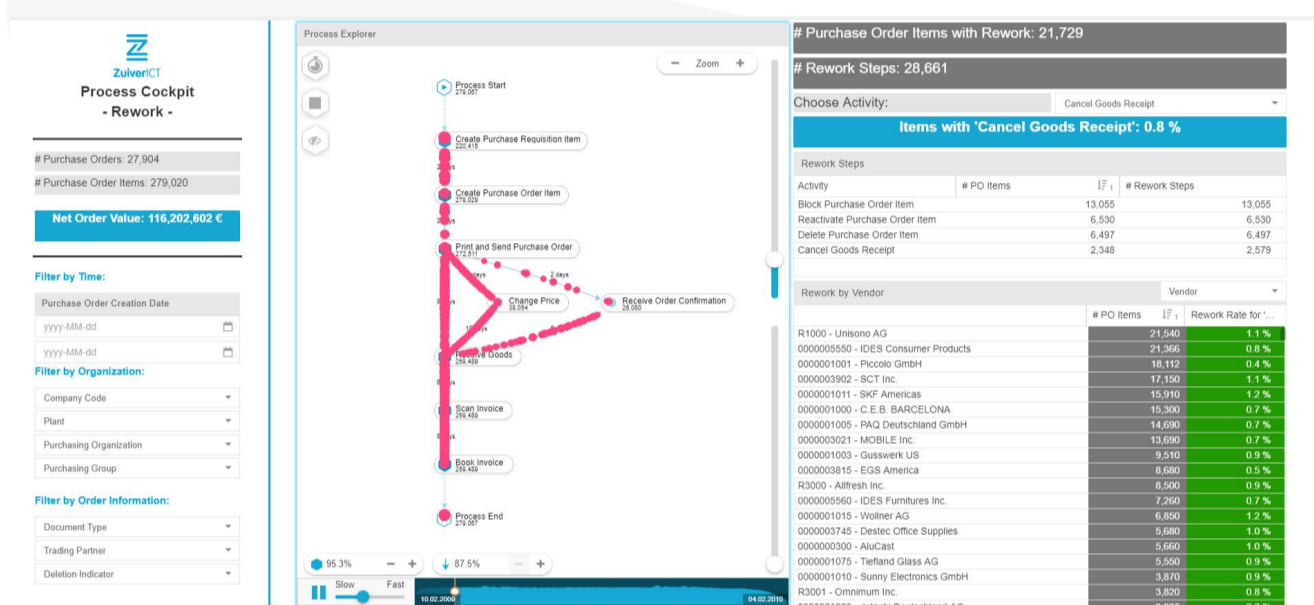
ZuiverICT
Process Cockpit
- Rework -

# Purchase Orders: 27,904

# Purchase Order Items: 279,020

Net Order Value: 116,202,602 €

Filter by Time:

Purchase Order Creation Date

yyyy-MM-dd

yyyy-MM-dd

Filter by Organization:

Company Code

Plant

Purchasing Organization

Purchasing Group

Filter by Order Information:

Document Type

Trading Partner

Deletion Indicator

Process Explorer

Zoom

Process Start
279,067

Create Purchase Requisition Item
220,415

Create Purchase Order Item
279,020

Print and Send Purchase Order
272,511

2 days

Change Price
38,054

Receive Order Confirmation
28,080

Receive Goods
259,459

Scan Invoice
259,489

Book Invoice
259,489

Process End
279,067

95.3%

87.5%

Slow Fast

10.02.2009

04.02.2010

# Purchase Order Items with Rework: 21,729

# Rework Steps: 28,661

Choose Activity:
Cancel Goods Receipt

Items with 'Cancel Goods Receipt': 0.8 %

Rework Steps

| Activity | # PO Items | # Rework Steps |
|---|---|---|
| Block Purchase Order Item | 13,055 | 13,055 |
| Reactivate Purchase Order Item | 6,530 | 6,530 |
| Delete Purchase Order Item | 6,497 | 6,497 |
| Cancel Goods Receipt | 2,348 | 2,579 |

Rework by Vendor
Vendor

| | # PO Items | Rework Rate for '... |
|---|---|---|
| R1000 - Unisono AG | 21,540 | 1.1 % |
| 0000005550 - IDES Consumer Products | 21,366 | 0.8 % |
| 0000001001 - Piccolo GmbH | 18,112 | 0.4 % |
| 0000003902 - SCT Inc. | 17,150 | 1.1 % |
| 0000001011 - SKF Americas | 15,910 | 1.2 % |
| 0000001000 - C.E.B. BARCELONA | 15,300 | 0.7 % |
| 0000001005 - PAQ Deutschland GmbH | 14,690 | 0.7 % |
| 0000003021 - MOBILE Inc. | 13,690 | 0.7 % |
| 0000001003 - Gusswerk US | 9,510 | 0.9 % |
| 0000003815 - EGS America | 8,680 | 0.5 % |
| R3000 - Allfresh Inc. | 8,500 | 0.9 % |
| 0000005560 - IDES Furnitures Inc. | 7,260 | 0.7 % |
| 0000001015 - Wollner AG | 6,850 | 1.2 % |
| 0000003745 - Destec Office Supplies | 5,680 | 1.0 % |
| 0000000300 - AluCast | 5,660 | 1.0 % |
| 0000001075 - Tiefland Glass AG | 5,550 | 0.9 % |
| 0000001010 - Sunny Electronics GmbH | 3,870 | 0.9 % |
| R3001 - Omnimum Inc. | 3,820 | 0.8 % |